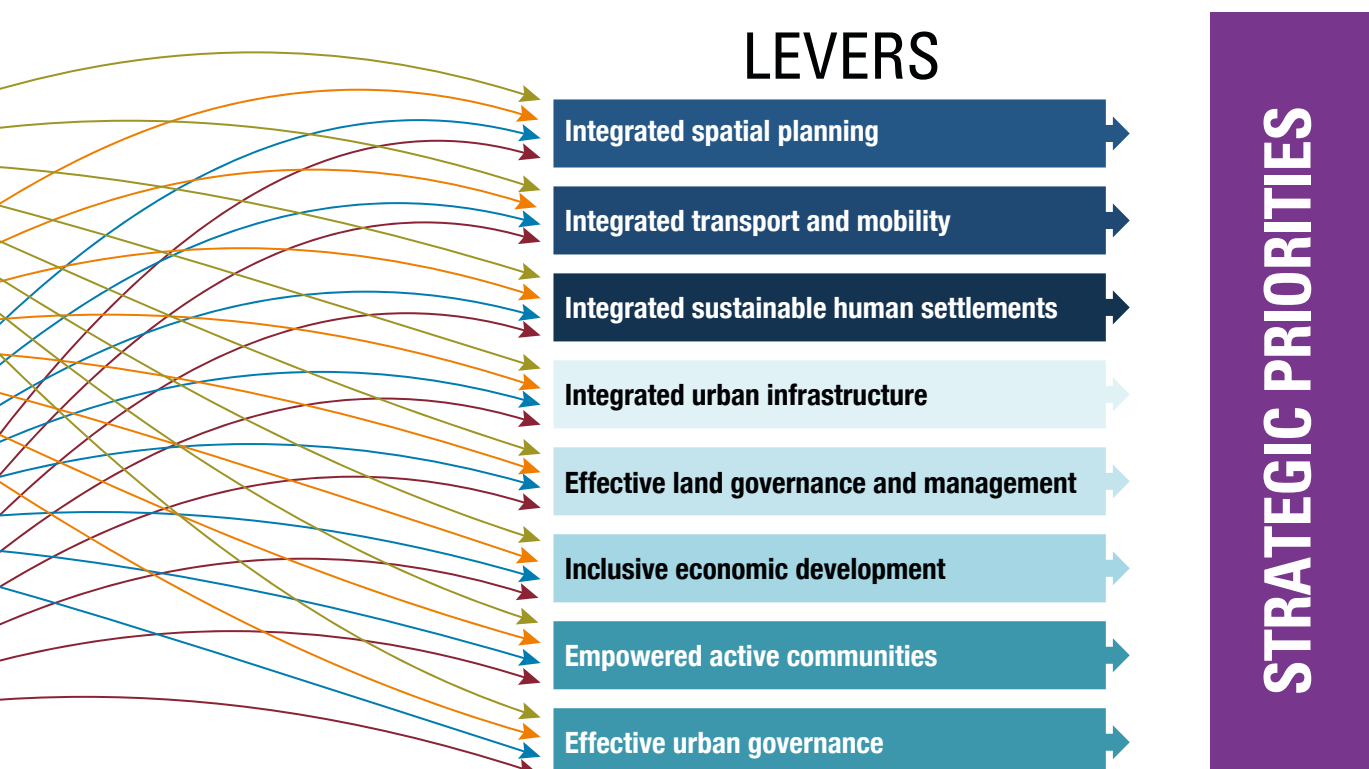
LEVERS

Integrated spatial planning

Integrated transport and mobility

Integrated sustainable human settlements

Integrated urban infrastructure

Effective land governance and management

Inclusive economic development

Empowered active communities

Effective urban governance

STRATEGIC PRIORITIES